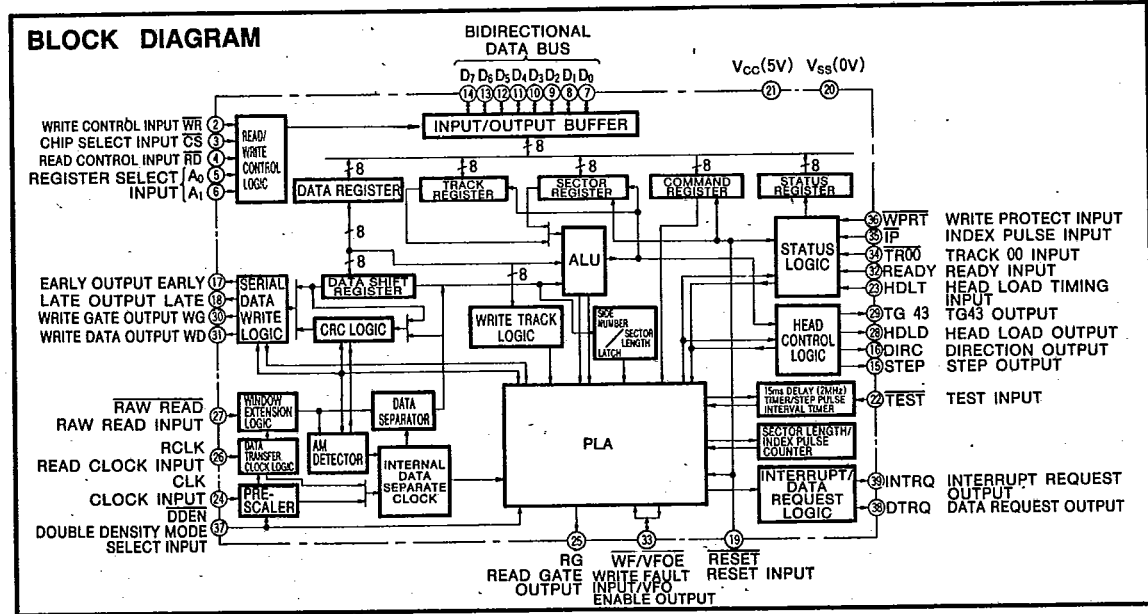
BLOCK DIAGRAM

BIDIRECTIONAL DATA BUS

$D_7$ $D_6$ $D_5$ $D_4$ $D_3$ $D_2$ $D_1$ $D_0$

14 13 12 11 10 9 8 7

$V_{CC}$(5V) $V_{SS}$(0V)

21 20

WRITE CONTROL INPUT $\overline{WR}$ 2
CHIP SELECT INPUT $\overline{CS}$ 3
READ CONTROL INPUT $\overline{RD}$ 4
REGISTER SELECT $A_0$ 5
INPUT $A_1$ 6

READ/WRITE CONTROL LOGIC

INPUT/OUTPUT BUFFER

8

8 8 8 8 8

DATA REGISTER

TRACK REGISTER

SECTOR REGISTER

COMMAND REGISTER

STATUS REGISTER

8

ALU

8

DATA SHIFT REGISTER

STATUS LOGIC

36 $\overline{WPRT}$ WRITE PROTECT INPUT
35 $\overline{IP}$ INDEX PULSE INPUT
34 $\overline{TR00}$ TRACK 00 INPUT
32 READY READY INPUT
23 HDLT HEAD LOAD TIMING INPUT

EARLY OUTPUT EARLY 17
LATE OUTPUT LATE 18
WRITE GATE OUTPUT WG 30
WRITE DATA OUTPUT WD 31

SERIAL DATA WRITE LOGIC

CRC LOGIC

WRITE TRACK LOGIC

SIDE NUMBER / SECTOR LENGTH LATCH

HEAD CONTROL LOGIC

29 TG 43 TG43 OUTPUT
28 HDLD HEAD LOAD OUTPUT
16 DIRC DIRECTION OUTPUT
15 STEP STEP OUTPUT

$\overline{RAW\ READ}$
RAW READ INPUT 27

WINDOW EXTENSION LOGIC

DATA SEPARATOR

15ms DELAY (2MHz) TIMER/STEP PULSE INTERVAL TIMER

22 $\overline{TEST}$ TEST INPUT

RCLK
READ CLOCK INPUT 26

DATA TRANSFER CLOCK LOGIC

AM DETECTOR

PLA

SECTOR LENGTH/ INDEX PULSE COUNTER

CLK
CLOCK INPUT 24

PRE-SCALER

INTERNAL DATA SEPARATE CLOCK

INTERRUPT/ DATA REQUEST LOGIC

39 INTRQ INTERRUPT REQUEST OUTPUT
38 DTRQ DATA REQUEST OUTPUT

$\overline{DDEN}$
DOUBLE DENSITY MODE SELECT INPUT 37

25
RG
READ GATE OUTPUT

33
$\overline{WF}$/VFOE
WRITE FAULT INPUT/VFO ENABLE OUTPUT

19
$\overline{RESET}$
RESET INPUT